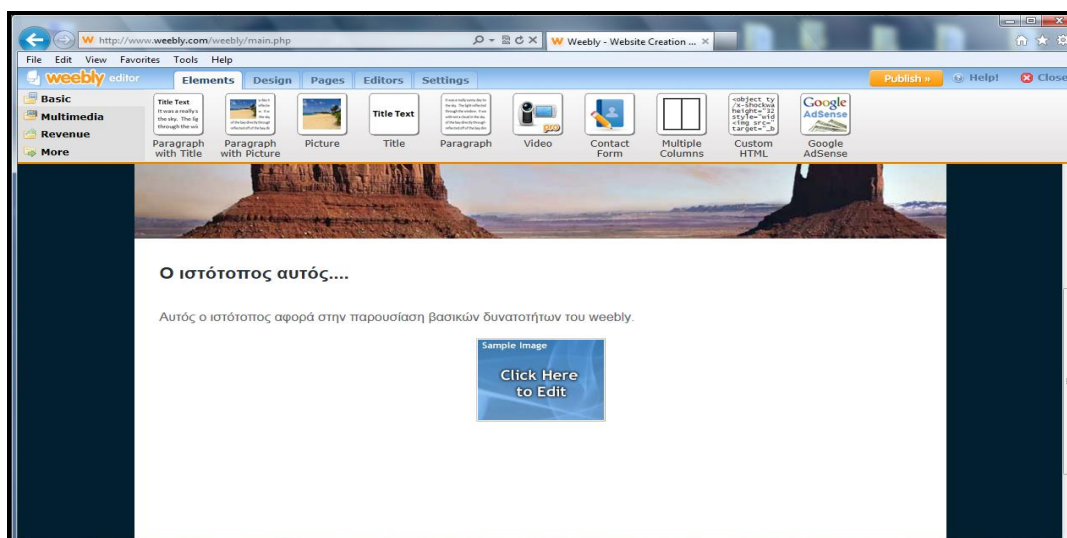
http://www.weebly.com/weebly/main.php
Weebly - Website Creation ...
File Edit View Favorites Tools Help
weebly editor
Elements Design Pages Editors Settings
Publish » Help! Close
Basic
Multimedia
Revenue
More
Title Text
It was a really s the sky. The lig through the wi
Paragraph with Title
Paragraph with Picture
Picture
Title Text
Title
Paragraph
Video
Contact Form
Multiple Columns
<object ty /x-shockwa height="32 style="wid <img src=" target="_b
Custom HTML
Google AdSense
Google AdSense

Ο ιστότοπος αυτός....

Αυτός ο ιστότοπος αφορά στην παρουσίαση βασικών δυνατοτήτων του weebly.

Sample Image
Click Here to Edit